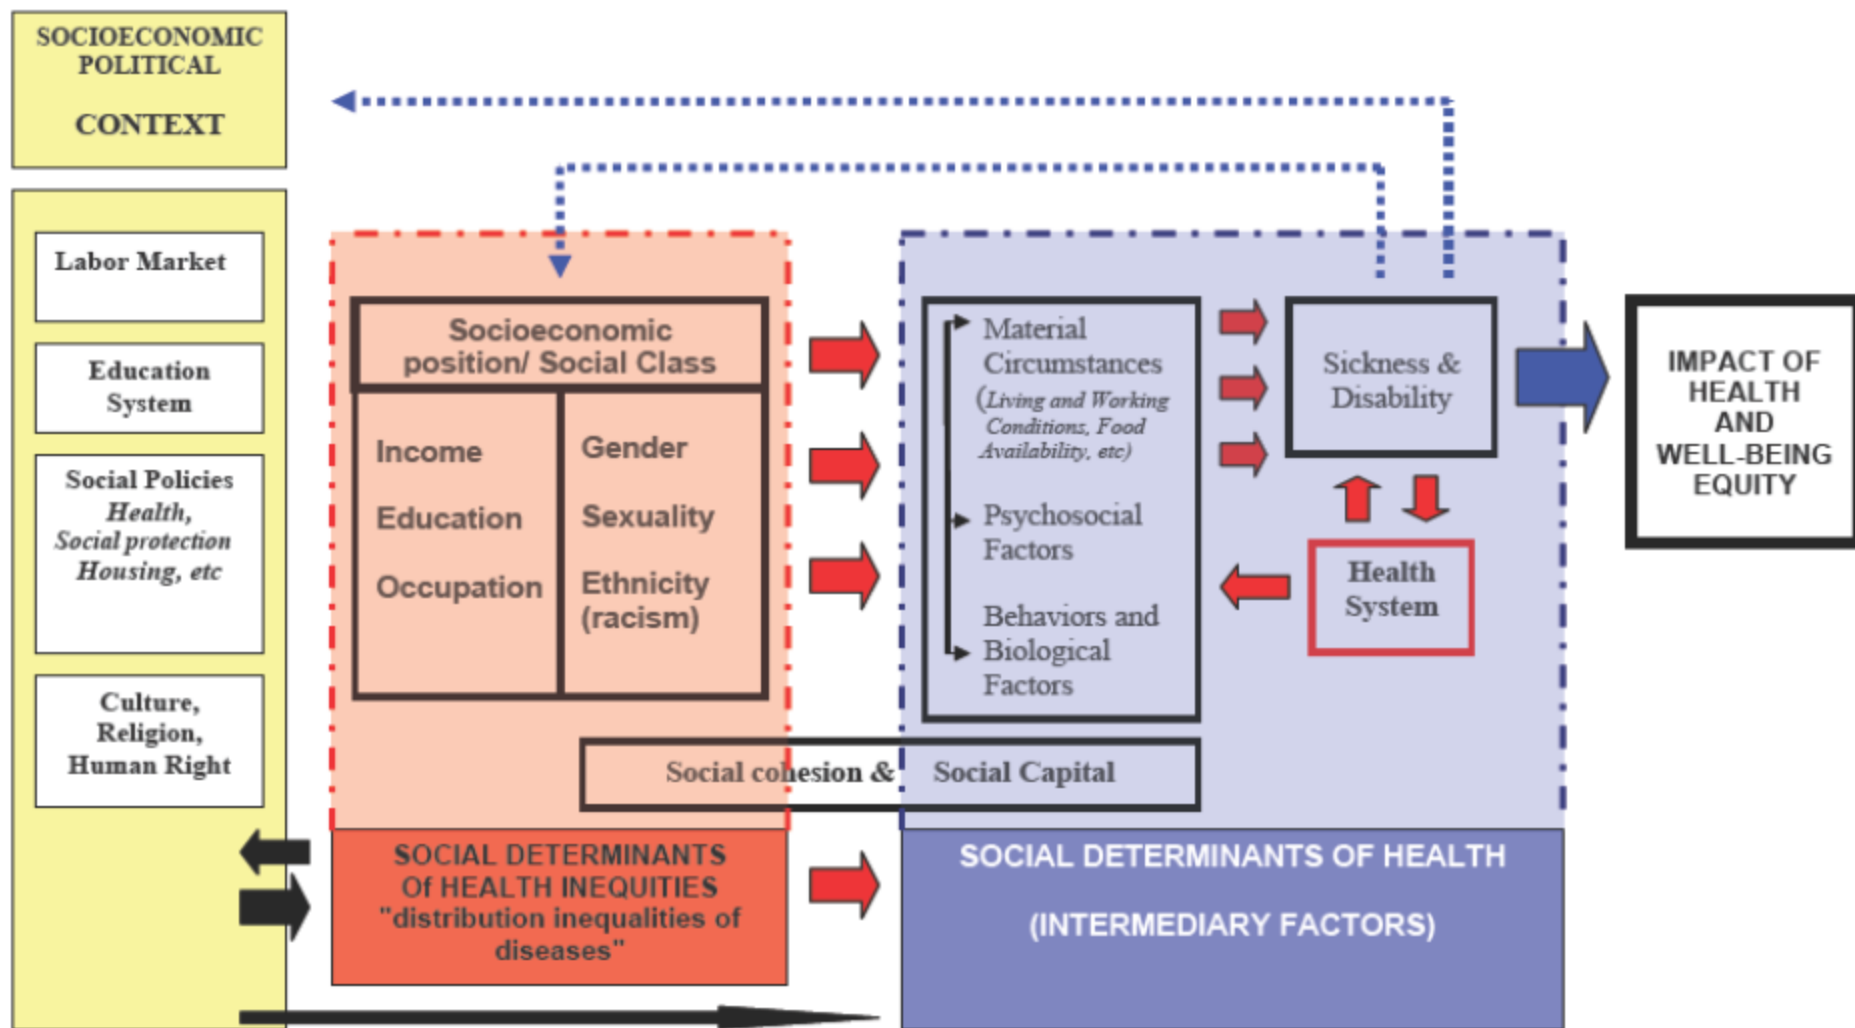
SOCIOECONOMIC POLITICAL

CONTEXT

Labor Market

Education System

Social Policies
*Health,*
*Social protection*
*Housing, etc*

Culture, Religion, Human Right

Socioeconomic position/ Social Class

Income

Education

Occupation

Gender

Sexuality

Ethnicity (racism)

Material Circumstances (*Living and Working Conditions, Food Availability, etc)*

Psychosocial Factors

Behaviors and Biological Factors

Sickness & Disability

Health System

IMPACT OF HEALTH AND WELL-BEING EQUITY

Social cohesion & Social Capital

SOCIAL DETERMINANTS Of HEALTH INEQUITIES "distribution inequalities of diseases"

SOCIAL DETERMINANTS OF HEALTH

(INTERMEDIARY FACTORS)